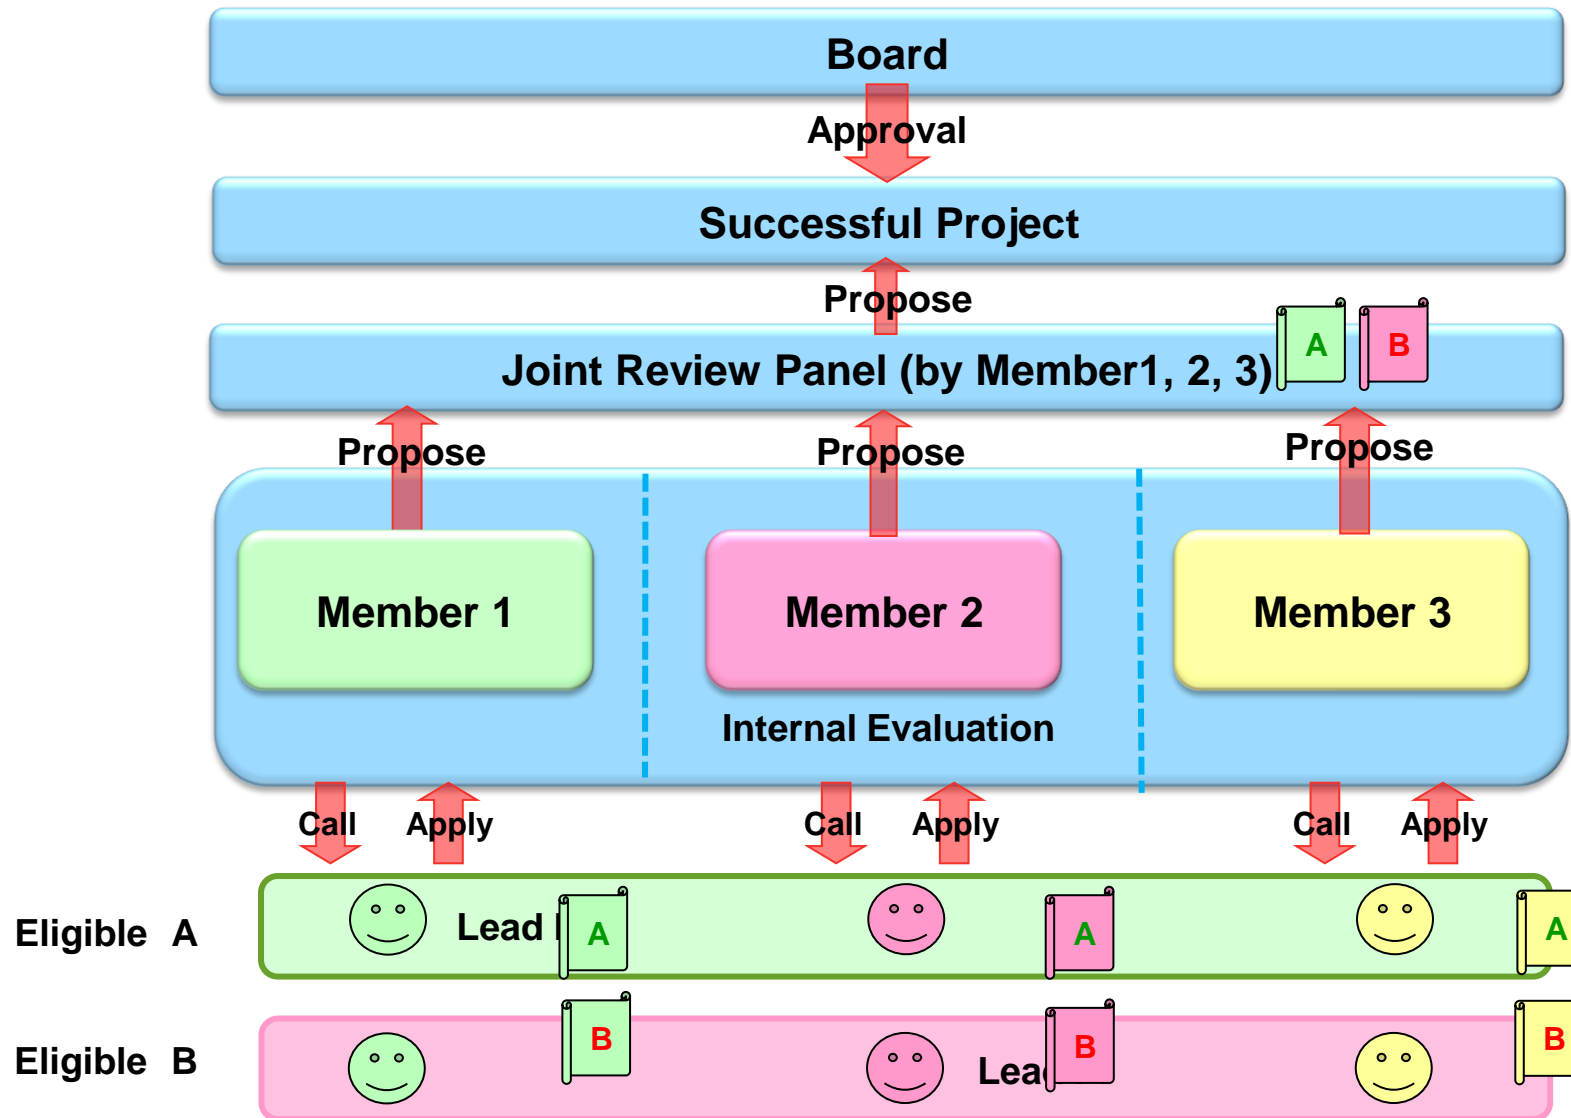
Board

Approval

Successful Project

Propose

Joint Review Panel (by Member1, 2, 3)

A

B

Propose

Propose

Propose

Member 1

Member 2

Member 3

Internal Evaluation

Call

Apply

Call

Apply

Call

Apply

Eligible A

Lead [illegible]

A

A

A

Eligible B

B

Lea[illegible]

B

B